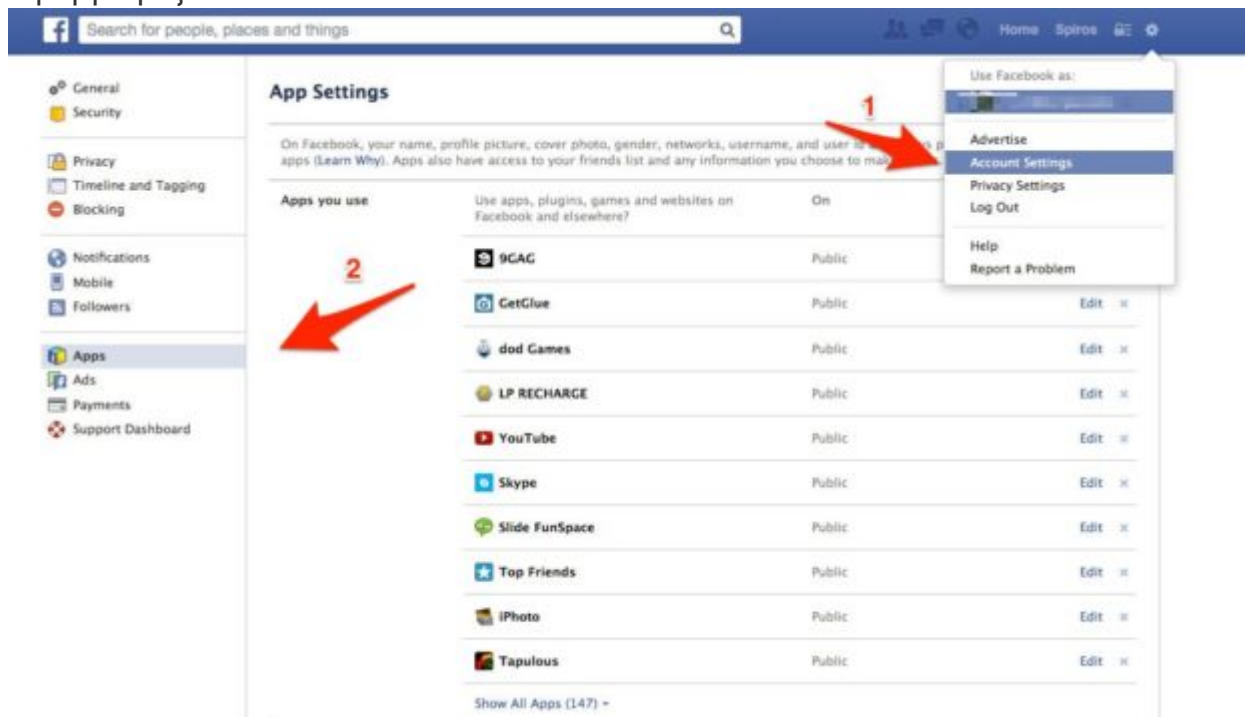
Search for people, places and things

Home Spiros

General
Security

Privacy
Timeline and Tagging
Blocking

Notifications
Mobile
Followers

Apps
Ads
Payments
Support Dashboard

App Settings

On Facebook, your name, profile picture, cover photo, gender, networks, username, and user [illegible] apps (Learn Why). Apps also have access to your friends list and any information you choose to ma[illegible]

Use Facebook as:

1

Advertise
Account Settings
Privacy Settings
Log Out

Help
Report a Problem

2

| | | | |
|---|---|---|---|
| Apps you use | Use apps, plugins, games and websites on Facebook and elsewhere? | On | |
| | 9GAG | Public | |
| | GetGlue | Public | Edit × |
| | dod Games | Public | Edit × |
| | LP RECHARGE | Public | Edit × |
| | YouTube | Public | Edit × |
| | Skype | Public | Edit × |
| | Slide FunSpace | Public | Edit × |
| | Top Friends | Public | Edit × |
| | iPhoto | Public | Edit × |
| | Tapulous | Public | Edit × |

Show All Apps (147) ▾